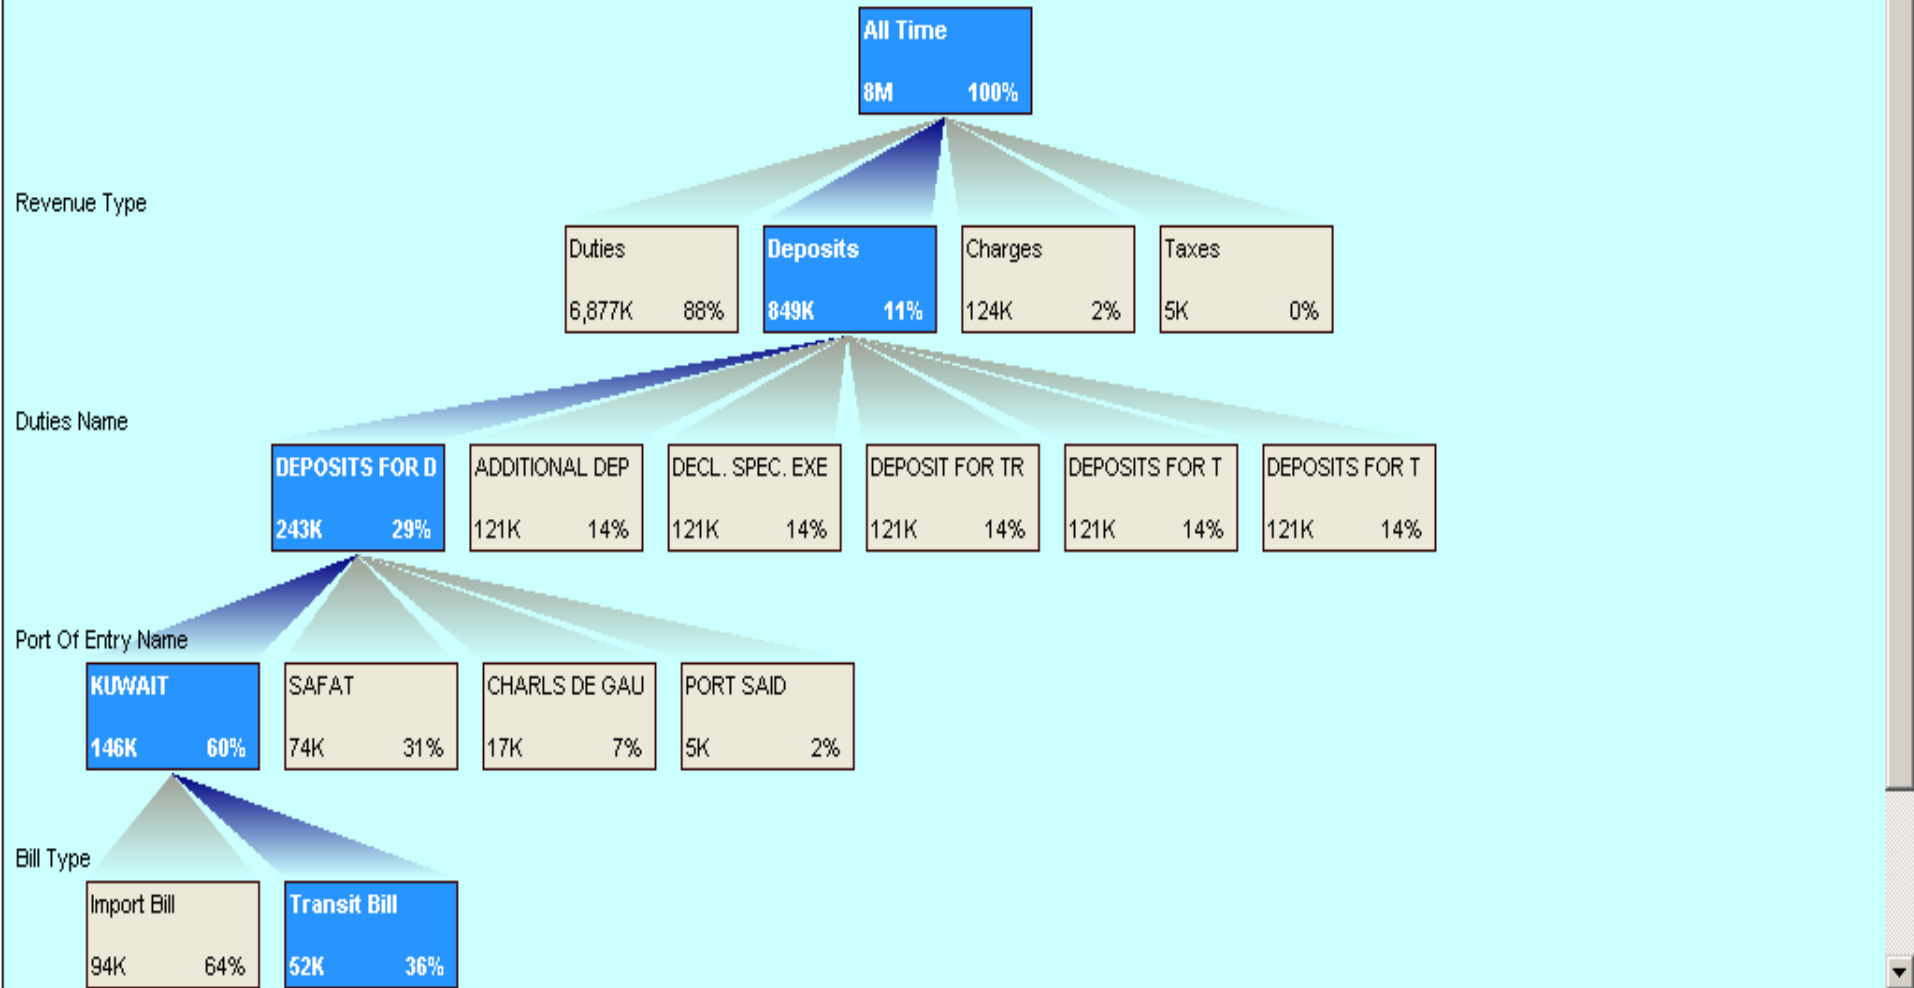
All Time
8M 100%

Revenue Type

Duties
6,877K 88%

Deposits
849K 11%

Charges
124K 2%

Taxes
5K 0%

Duties Name

DEPOSITS FOR D
243K 29%

ADDITIONAL DEP
121K 14%

DECL. SPEC. EXE
121K 14%

DEPOSIT FOR TR
121K 14%

DEPOSITS FOR T
121K 14%

DEPOSITS FOR T
121K 14%

Port Of Entry Name

KUWAIT
146K 60%

SAFAT
74K 31%

CHARLS DE GAU
17K 7%

PORT SAID
5K 2%

Bill Type

Import Bill
94K 64%

Transit Bill
52K 36%